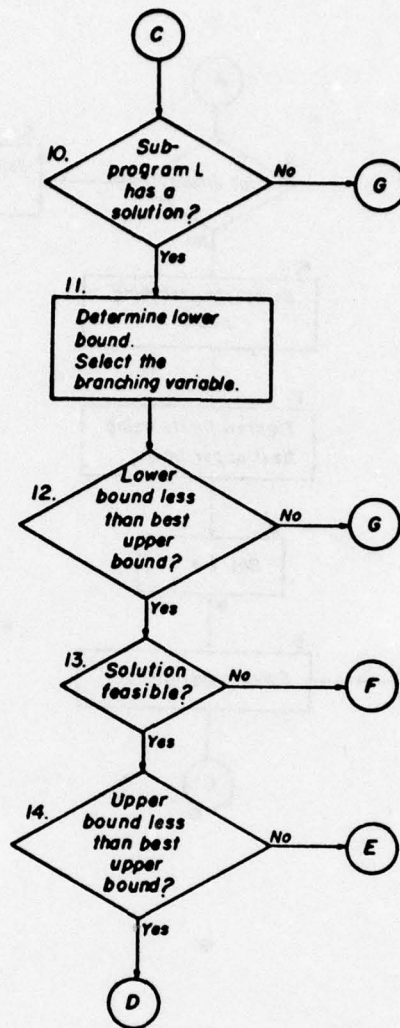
C

10. Subprogram L has a solution?

No

G

Yes

11. Determine lower bound. Select the branching variable.

12. Lower bound less than best upper bound?

No

G

Yes

13. Solution feasible?

No

F

Yes

14. Upper bound less than best upper bound?

No

E

Yes

D